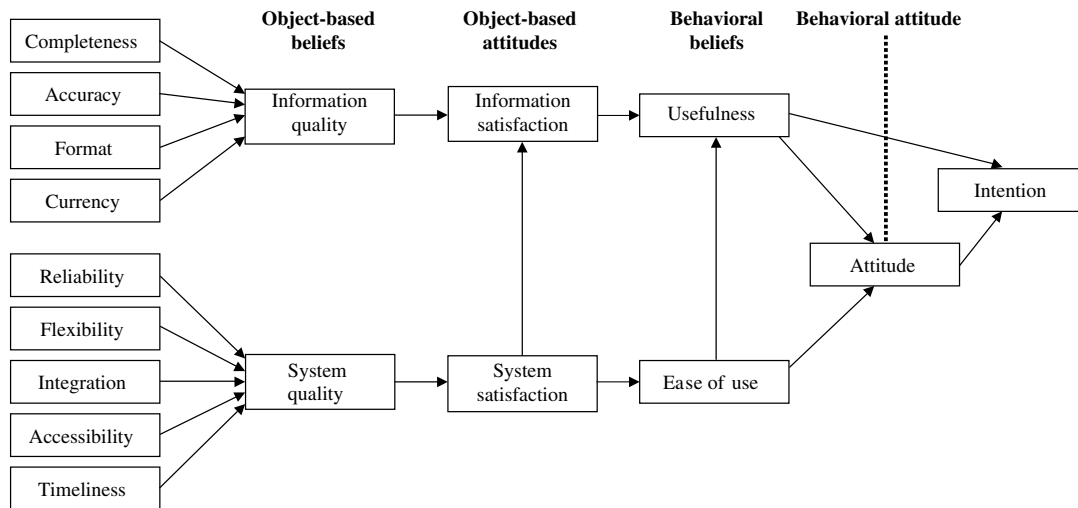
Object-based beliefs

Object-based attitudes

Behavioral beliefs

Behavioral attitude

Completeness

Accuracy

Format

Currency

Information quality

Information satisfaction

Usefulness

Intention

Attitude

Reliability

Flexibility

Integration

Accessibility

Timeliness

System quality

System satisfaction

Ease of use